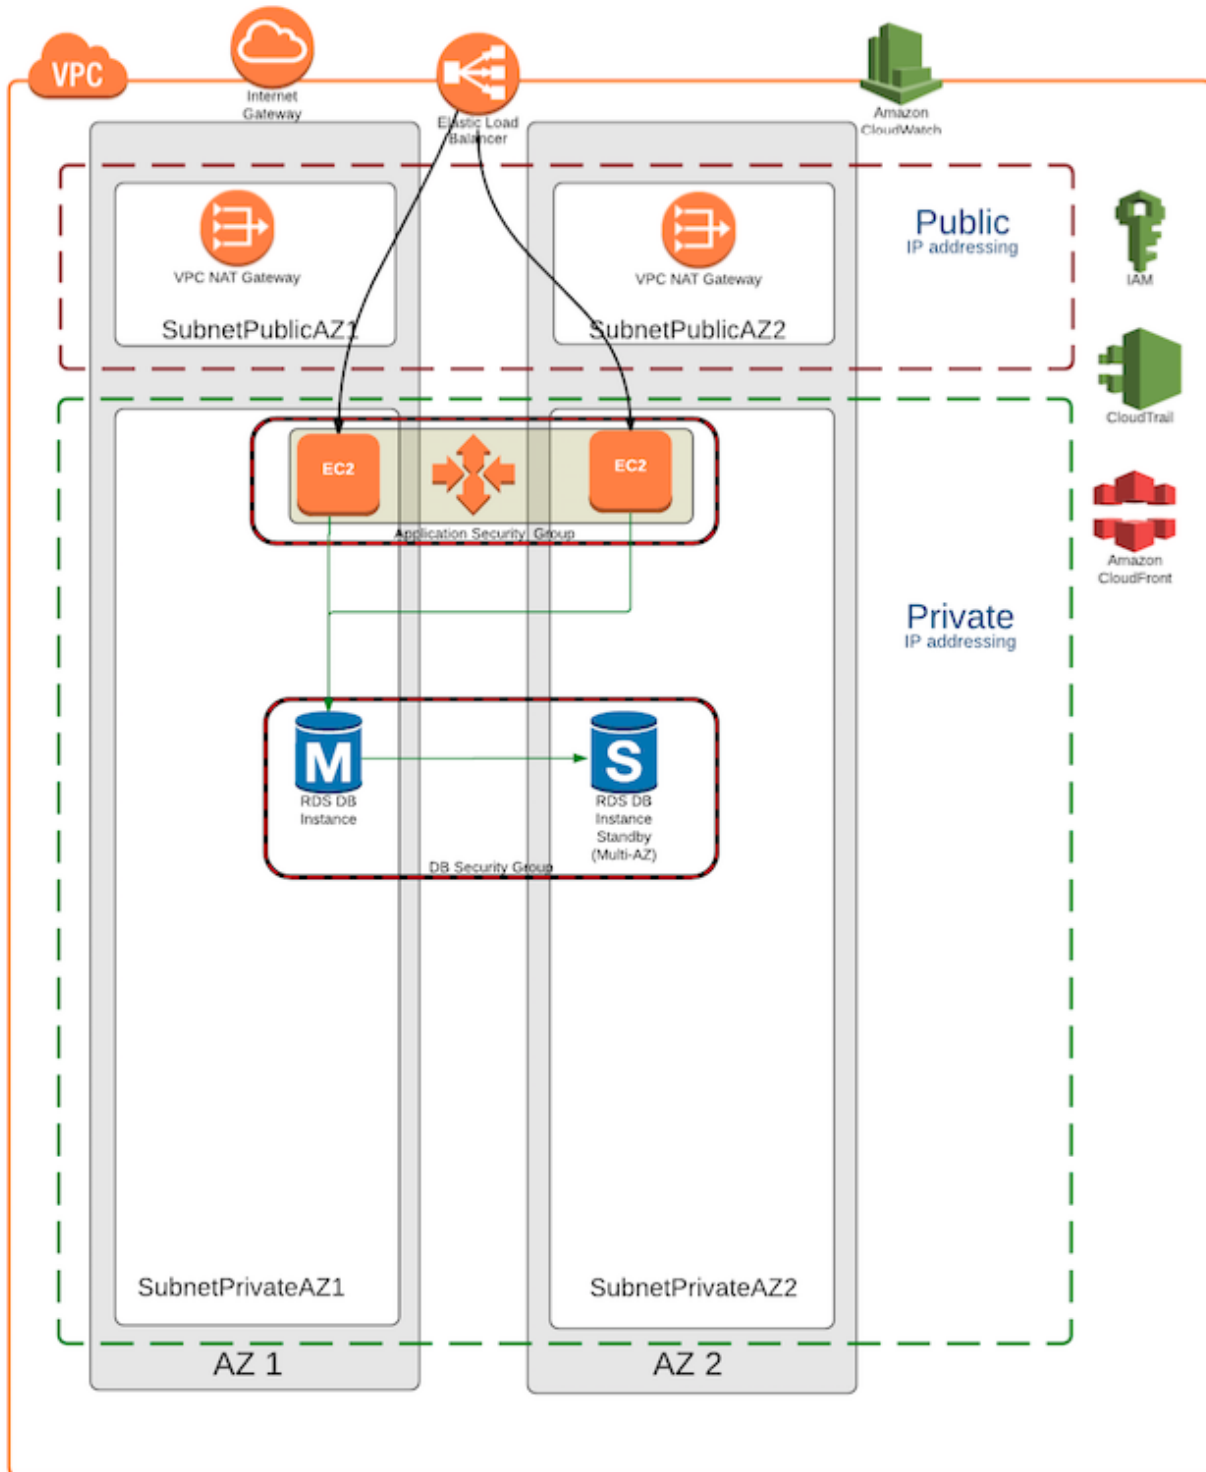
VPC

Internet Gateway

Elastic Load Balancer

Amazon CloudWatch

VPC NAT Gateway

SubnetPublicAZ1

VPC NAT Gateway

SubnetPublicAZ2

Public
IP addressing

IAM

CloudTrail

EC2

EC2

Application Security Group

Amazon CloudFront

Private
IP addressing

M
RDS DB Instance

S
RDS DB Instance Standby (Multi-AZ)

DB Security Group

SubnetPrivateAZ1

SubnetPrivateAZ2

AZ 1

AZ 2